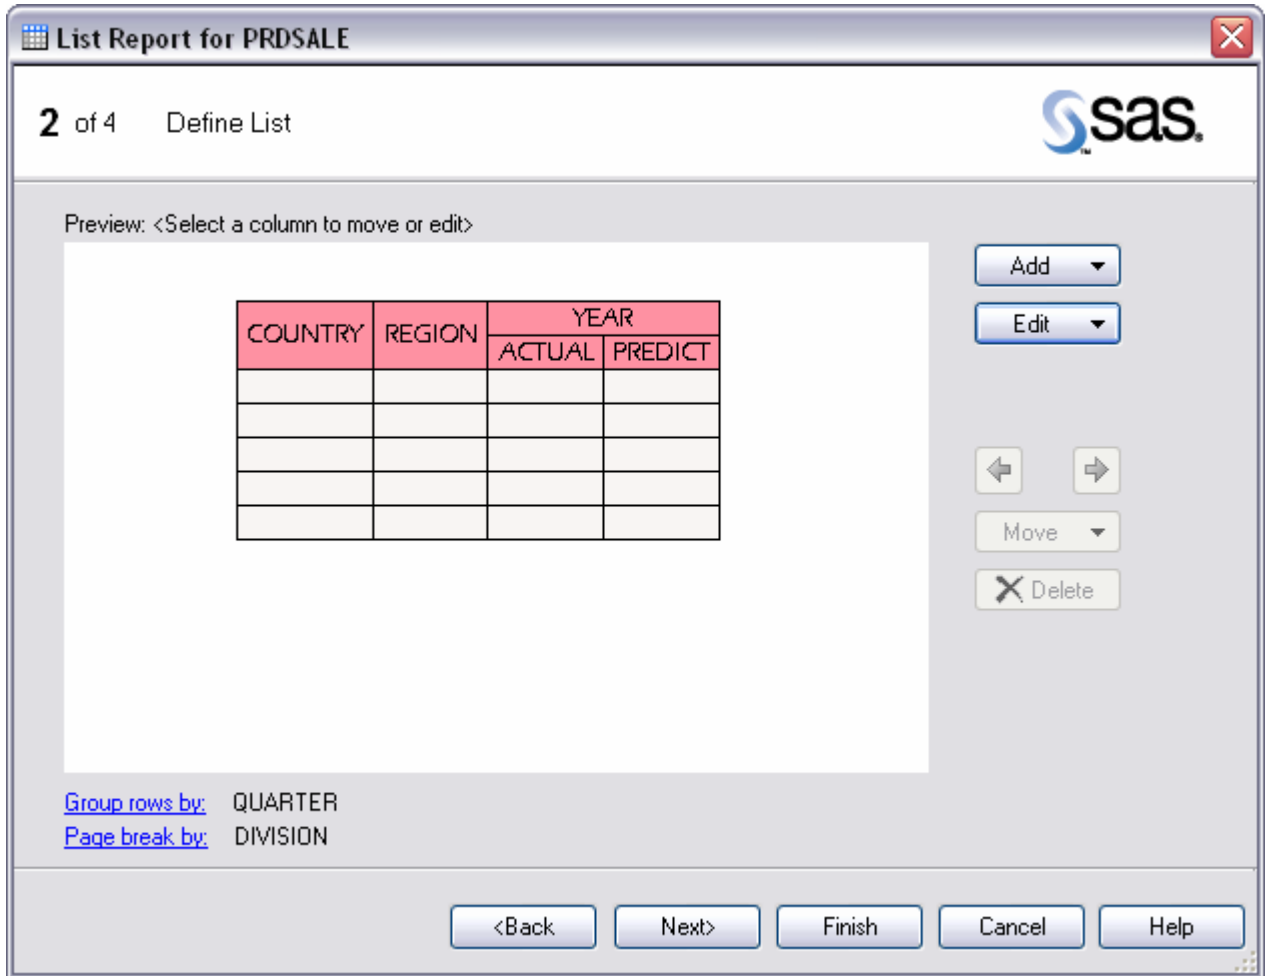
List Report for PRDSALE

2 of 4 Define List

sas.

Preview: <Select a column to move or edit>

<table>
<tr><th rowspan="2">COUNTRY</th><th rowspan="2">REGION</th><th colspan="2">YEAR</th></tr>
<tr><th>ACTUAL</th><th>PREDICT</th></tr>
<tr><td></td><td></td><td></td><td></td></tr>
<tr><td></td><td></td><td></td><td></td></tr>
<tr><td></td><td></td><td></td><td></td></tr>
<tr><td></td><td></td><td></td><td></td></tr>
<tr><td></td><td></td><td></td><td></td></tr>
</table>

Add
Edit
Move
Delete

Group rows by: QUARTER
Page break by: DIVISION

<Back Next> Finish Cancel Help